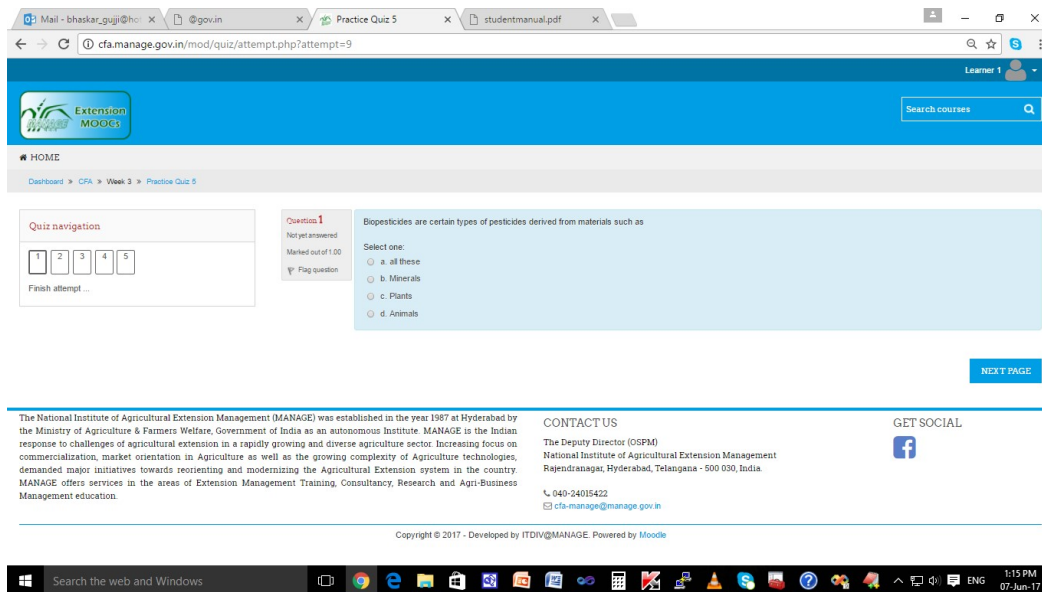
Mail - bhaskar_gujji@ho ×  @gov.in ×  Practice Quiz 5 ×  studentmanual.pdf ×

cfa.manage.gov.in/mod/quiz/attempt.php?attempt=9

Learner 1

Extension MOOCs

Search courses

HOME

Dashboard » CFA » Week 3 » Practice Quiz 5

Quiz navigation

1 2 3 4 5

Finish attempt ...

Question 1
Not yet answered
Marked out of 1.00
Flag question

Biopesticides are certain types of pesticides derived from materials such as

Select one:
a. all these
b. Minerals
c. Plants
d. Animals

NEXT PAGE

The National Institute of Agricultural Extension Management (MANAGE) was established in the year 1987 at Hyderabad by the Ministry of Agriculture & Farmers Welfare, Government of India as an autonomous Institute. MANAGE is the Indian response to challenges of agricultural extension in a rapidly growing and diverse agriculture sector. Increasing focus on commercialization, market orientation in Agriculture as well as the growing complexity of Agriculture technologies, demanded major initiatives towards reorienting and modernizing the Agricultural Extension system in the country. MANAGE offers services in the areas of Extension Management Training, Consultancy, Research and Agri-Business Management education.

CONTACT US

The Deputy Director (OSPM)
National Institute of Agricultural Extension Management
Rajendranagar, Hyderabad, Telangana - 500 030, India.

040-24015422
cfa-manage@manage.gov.in

GET SOCIAL

Copyright © 2017 - Developed by ITDIV@MANAGE. Powered by Moodle

Search the web and Windows

ENG 1:15 PM 07-Jun-17